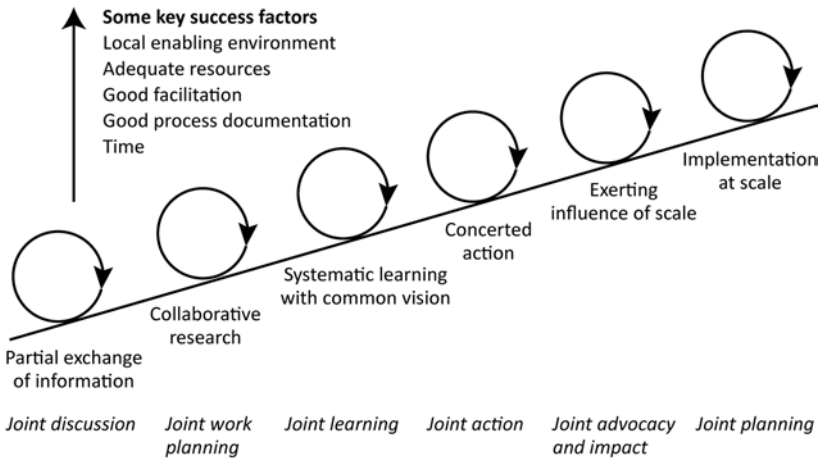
Some key success factors
Local enabling environment
Adequate resources
Good facilitation
Good process documentation
Time

Partial exchange of information

Collaborative research

Systematic learning with common vision

Concerted action

Exerting influence of scale

Implementation at scale

Joint discussion

Joint work planning

Joint learning

Joint action

Joint advocacy and impact

Joint planning